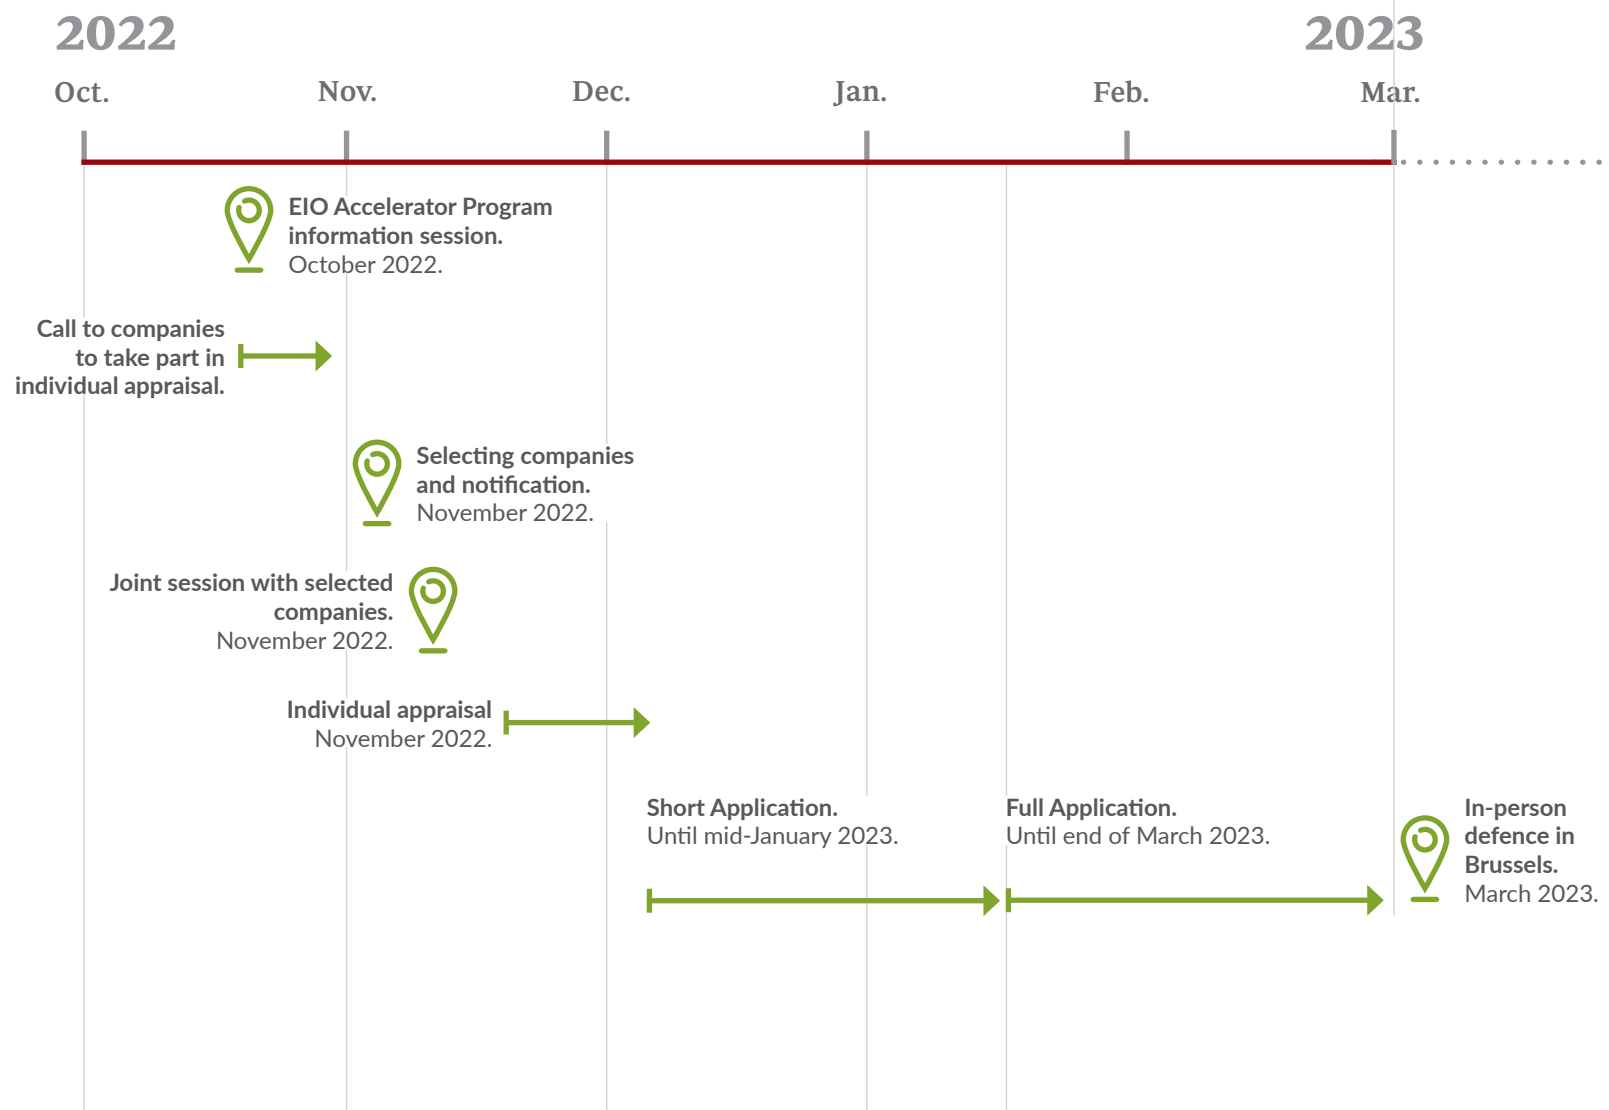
2022

2023

Oct. Nov. Dec. Jan. Feb. Mar.

EIO Accelerator Program information session. October 2022.

Call to companies to take part in individual appraisal.

Selecting companies and notification. November 2022.

Joint session with selected companies. November 2022.

Individual appraisal November 2022.

Short Application. Until mid-January 2023.

Full Application. Until end of March 2023.

In-person defence in Brussels. March 2023.